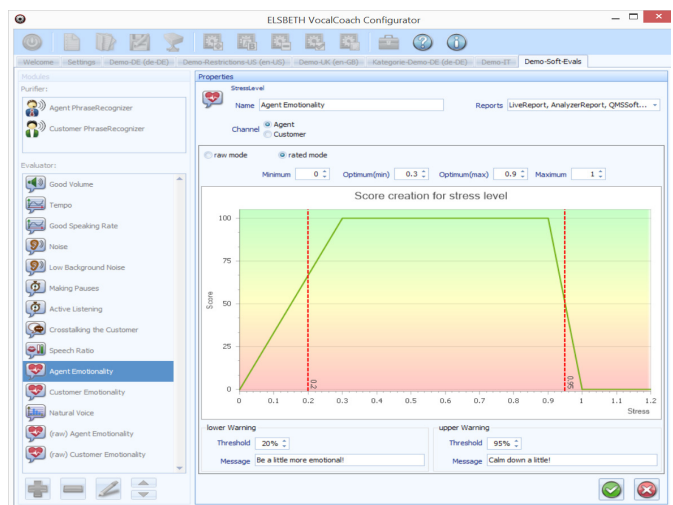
ELSBETH VocalCoach Configurator

Welcome | Settings | Demo-DE (de-DE) | Demo-Restrictions-US (en-US) | Demo-UK (en-GB) | Kategorie-Demo-DE (de-DE) | Demo-IT | Demo-Soft-Evals

Modules

Purifier:

Agent PhraseRecognizer

Customer PhraseRecognizer

Evaluator:

Good Volume

Tempo

Good Speaking Rate

Noise

Low Background Noise

Making Pauses

Active Listening

Crosstalking the Customer

Speech Ratio

Agent Emotionality

Customer Emotionality

Natural Voice

(raw) Agent Emotionality

(raw) Customer Emotionality

Properties

StressLevel

Name Agent Emotionality

Reports LiveReport, AnalyzerReport, QMSSoft...

Channel Agent Customer

raw mode rated mode

Minimum 0 Optimum(min) 0.3 Optimum(max) 0.9 Maximum 1

Score creation for stress level

Score

100

75

50

25

0

0 0.1 0.2 0.3 0.4 0.5 0.6 0.7 0.8 0.9 1 1.1 1.2

0.2

0.95

Stress

lower Warning

Threshold 20%

Message Be a little more emotional!

upper Warning

Threshold 95%

Message Calm down a little!